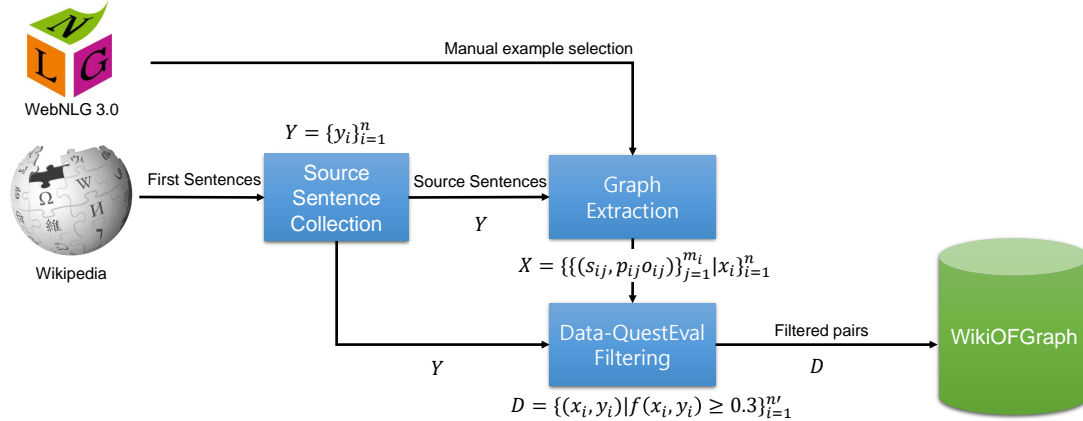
N
L G
WebNLG 3.0

Manual example selection

$Y = \{y_i\}_{i=1}^{n}$

Ω W И 維

Wikipedia

First Sentences

Source Sentence Collection

Source Sentences

$Y$

Graph Extraction

$X = \{\{(s_{ij}, p_{ij} o_{ij})\}_{j=1}^{m_i} | x_i\}_{i=1}^{n}$

Data-QuestEval Filtering

$Y$

Filtered pairs

$D$

WikiOFGraph

$D = \{(x_i, y_i) | f(x_i, y_i) \geq 0.3\}_{i=1}^{n'}$